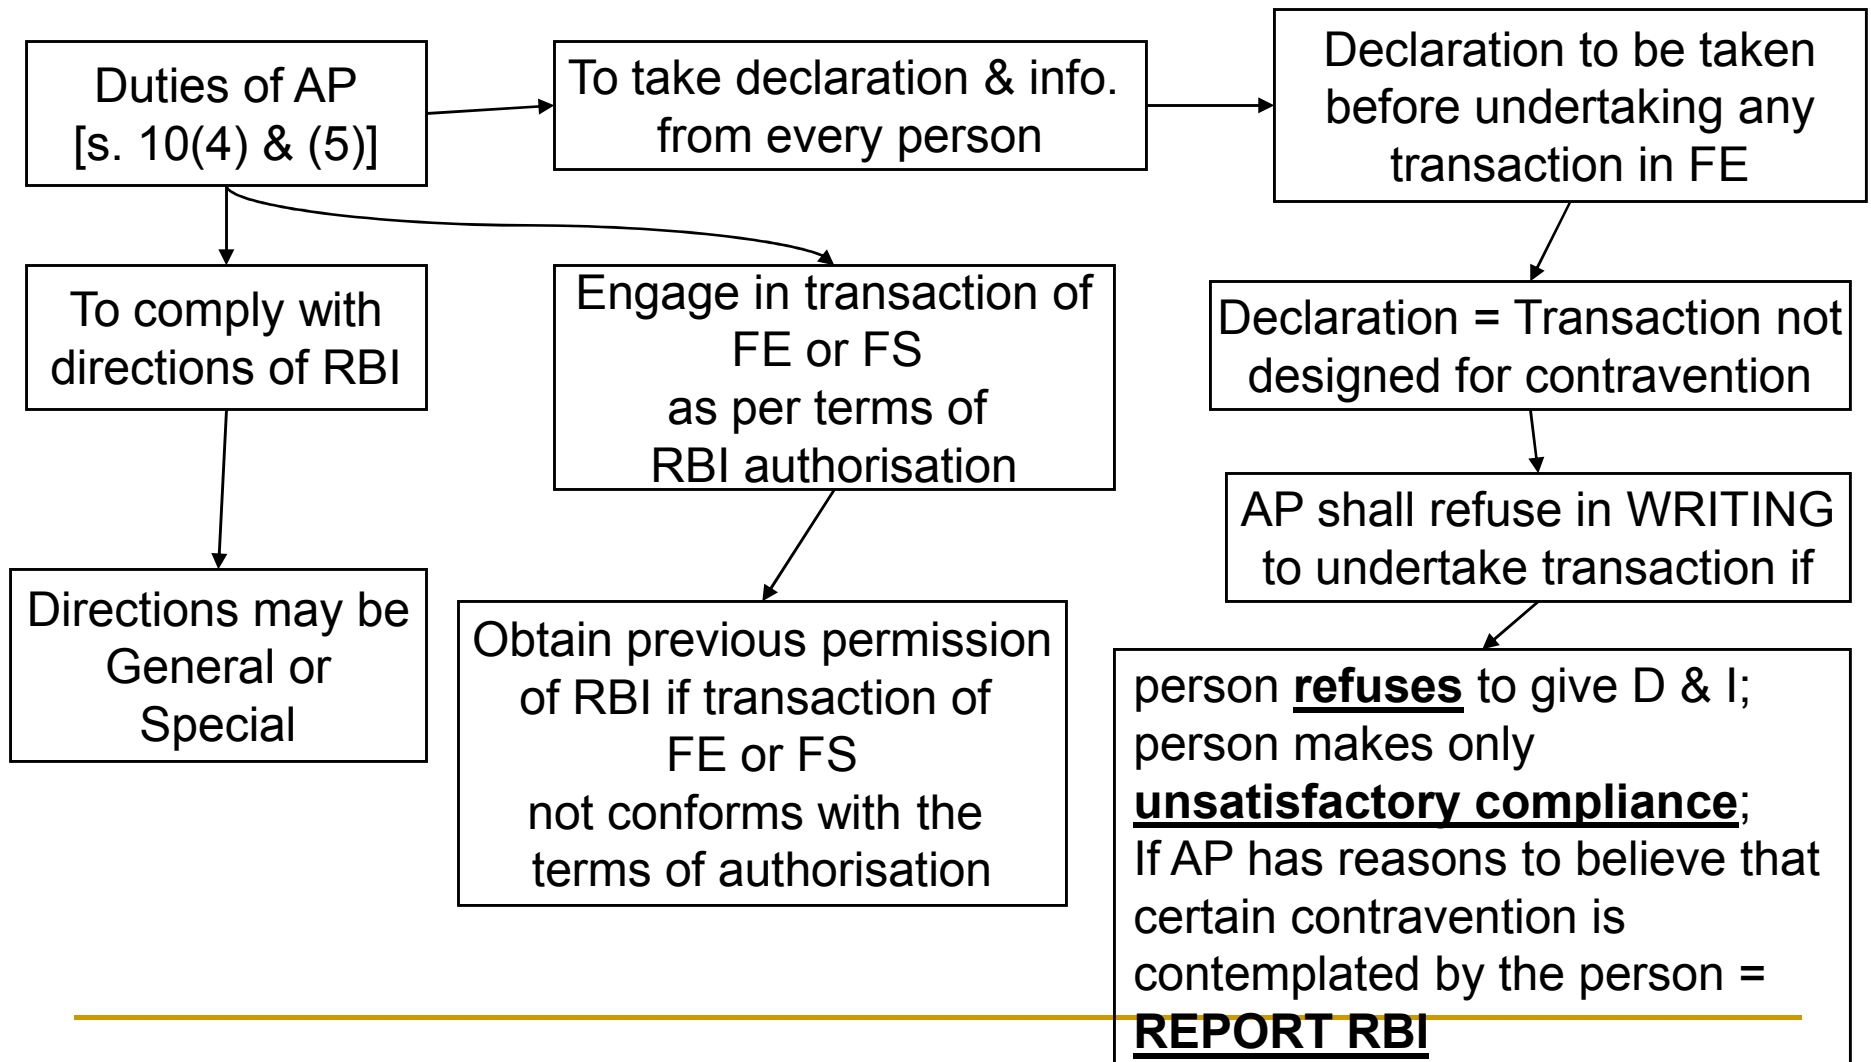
Duties of AP [s. 10(4) & (5)]

To take declaration & info. from every person

Declaration to be taken before undertaking any transaction in FE

To comply with directions of RBI

Engage in transaction of FE or FS as per terms of RBI authorisation

Declaration = Transaction not designed for contravention

AP shall refuse in WRITING to undertake transaction if

Directions may be General or Special

Obtain previous permission of RBI if transaction of FE or FS not conforms with the terms of authorisation

person **refuses** to give D & I;
person makes only **unsatisfactory compliance**;
If AP has reasons to believe that certain contravention is contemplated by the person = **REPORT RBI**